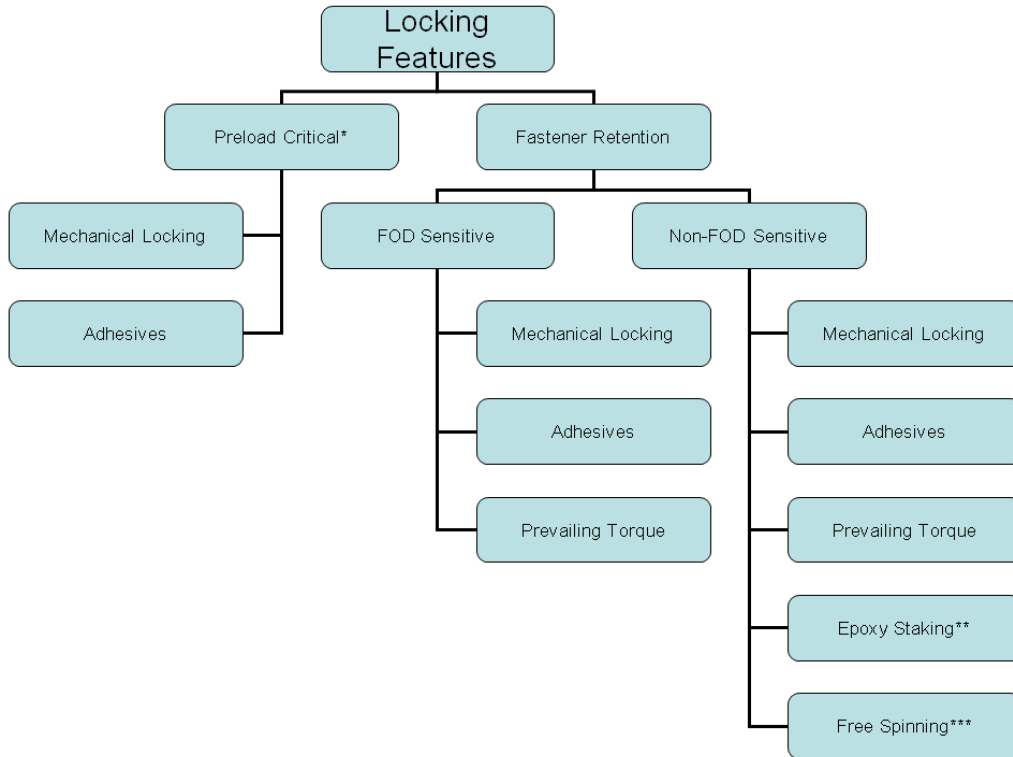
Locking Features

Preload Critical*

Mechanical Locking

Adhesives

Fastener Retention

FOD Sensitive

Mechanical Locking

Adhesives

Prevailing Torque

Non-FOD Sensitive

Mechanical Locking

Adhesives

Prevailing Torque

Epoxy Staking**

Free Spinning***